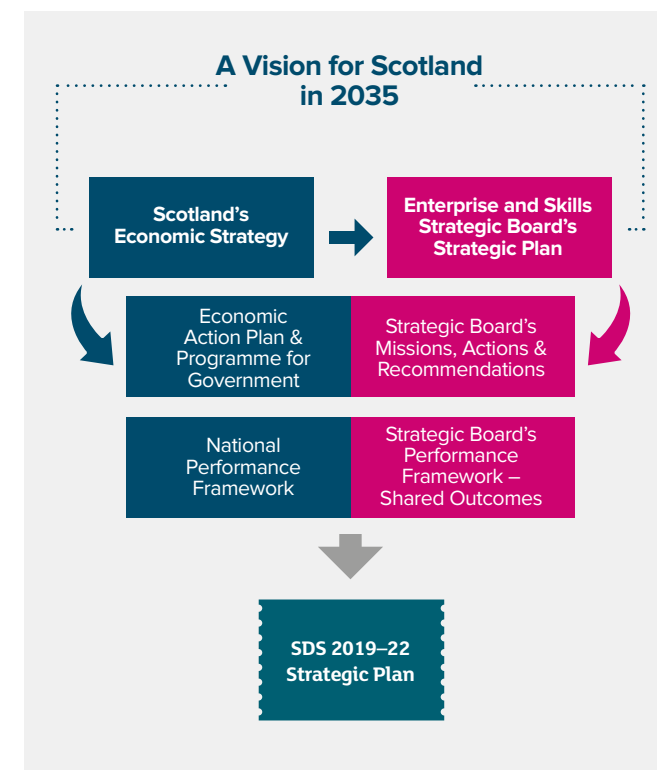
A Vision for Scotland in 2035

Scotland's Economic Strategy

Enterprise and Skills Strategic Board's Strategic Plan

Economic Action Plan & Programme for Government

Strategic Board's Missions, Actions & Recommendations

National Performance Framework

Strategic Board's Performance Framework – Shared Outcomes

SDS 2019–22 Strategic Plan